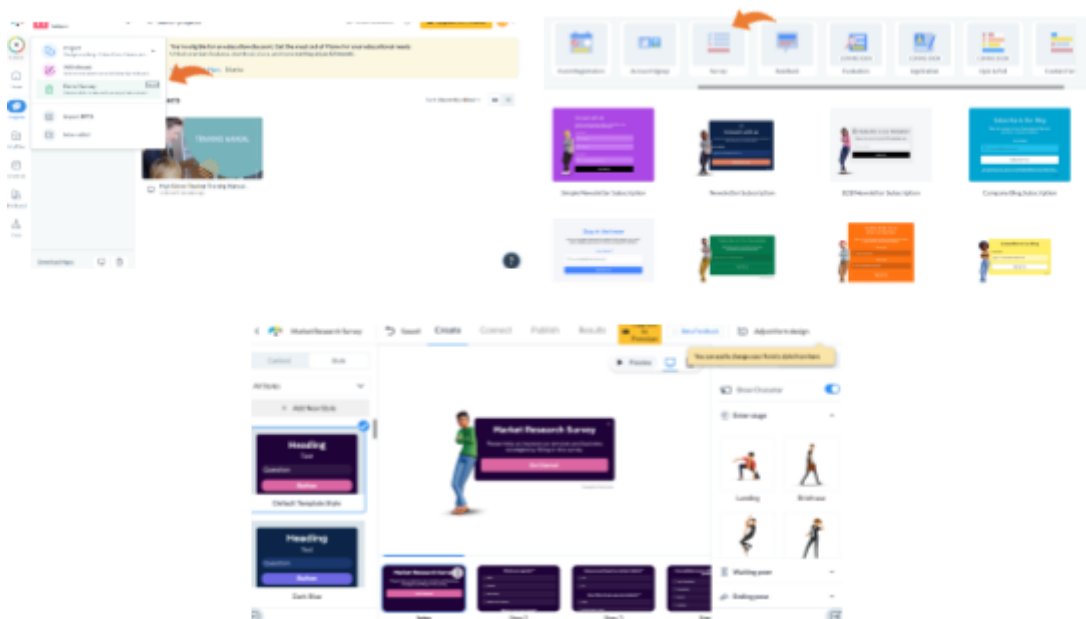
Market Research Survey

Create

Connect

Publish

Results

Preview

Adjust form design

Content

Style

All Styles

Add New Style

Heading

Text

Question

Button

Default Template Style

Heading

Text

Question

Button

Dark Blue

Market Research Survey

Get Started

Show Character

Enter page

Landing

Briefcase

Waiting pose

Ending pose

Simple Newsletter Subscription

Newsletter Subscription

B2B Newsletter Subscription

Corporate Blog Subscription

Survey

Feedback

Evaluation

Application

Event Registration

Account Signup

Opt-In Poll

Contact Form

TRAINING MANUAL